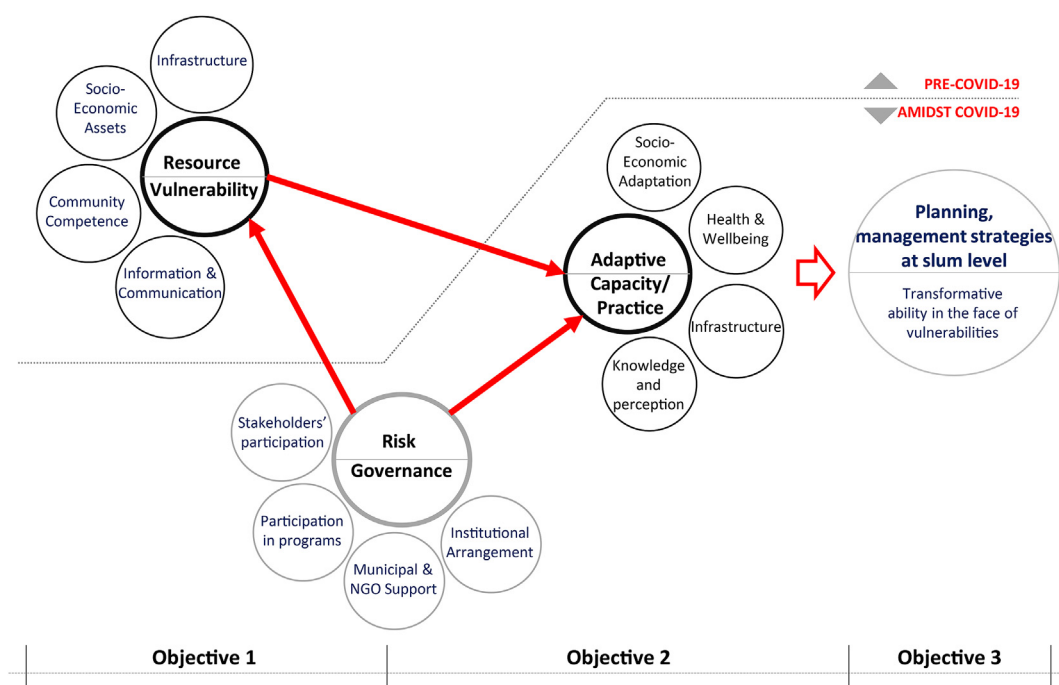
Infrastructure

Socio-Economic Assets

Resource Vulnerability

Community Competence

Information & Communication

PRE-COVID-19

AMIDST COVID-19

Socio-Economic Adaptation

Health & Wellbeing

Adaptive Capacity/ Practice

Infrastructure

Knowledge and perception

Planning, management strategies at slum level

Transformative ability in the face of vulnerabilities

Stakeholders' participation

Risk Governance

Participation in programs

Institutional Arrangement

Municipal & NGO Support

| Objective 1 | Objective 2 | Objective 3 |
|---|---|---|